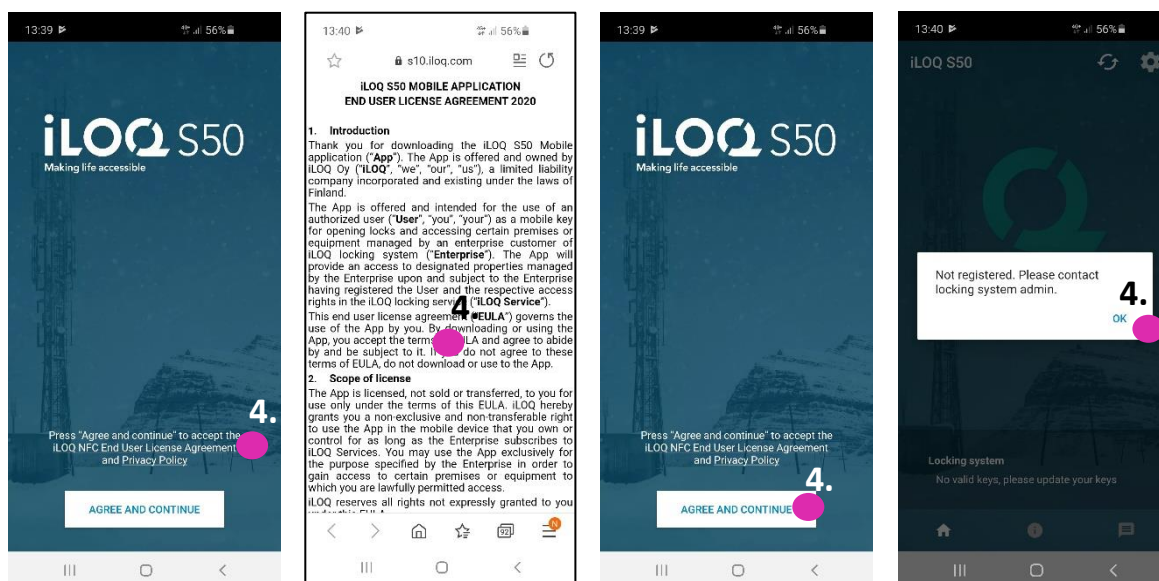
13:39 56%

iLOQ S50
Making life accessible

4.

Press "Agree and continue" to accept the iLOQ NFC End User License Agreement and Privacy Policy

AGREE AND CONTINUE

13:40 56%

s10.iloq.com

iLOQ S50 MOBILE APPLICATION
END USER LICENSE AGREEMENT 2020

1. Introduction

Thank you for downloading the iLOQ S50 Mobile application ("App"). The App is offered and owned by iLOQ Oy ("iLOQ", "we", "our", "us"), a limited liability company incorporated and existing under the laws of Finland.

The App is offered and intended for the use of an authorized user ("User", "you", "your") as a mobile key for opening locks and accessing certain premises or equipment managed by an enterprise customer of iLOQ locking system ("Enterprise"). The App will provide an access to designated properties managed by the Enterprise upon and subject to the Enterprise having registered the User and the respective access rights in the iLOQ locking serv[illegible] ("iLOQ Service").

4.

This end user license agreement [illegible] EULA") governs the use of the App by you. By downloading or using the App, you accept the terms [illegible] LA and agree to abide by and be subject to it. I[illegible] do not agree to these terms of EULA, do not download or use to the App.

2. Scope of license

The App is licensed, not sold or transferred, to you for use only under the terms of this EULA. iLOQ hereby grants you a non exclusive and non-transferable right to use the App in the mobile device that you own or control for as long as the Enterprise subscribes to iLOQ Services. You may use the App exclusively for the purpose specified by the Enterprise in order to gain access to certain premises or equipment to which you are lawfully permitted access.

iLOQ reserves all rights not expressly granted to you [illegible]

13:39 56%

iLOQ S50
Making life accessible

Press "Agree and continue" to accept the iLOQ NFC End User License Agreement and Privacy Policy

4.

AGREE AND CONTINUE

13:40 56%

iLOQ S50

Not registered. Please contact locking system admin.

4.

OK

Locking system
No valid keys, please update your keys